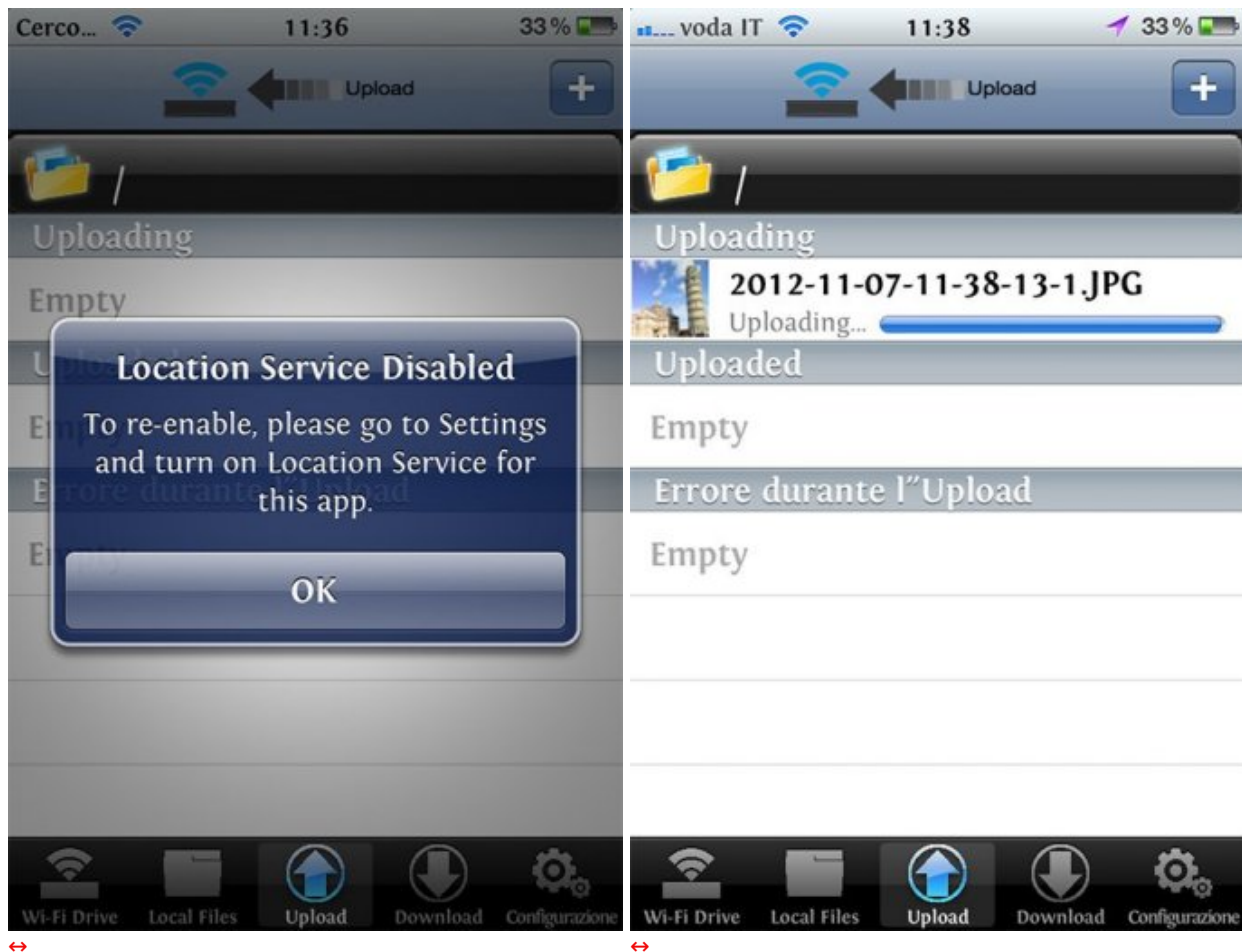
Cerco... 11:36 33%

Upload

+

/

Uploading

Empty

Upl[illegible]

Em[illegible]

E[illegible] durante l"Upload

Em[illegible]

Location Service Disabled

To re-enable, please go to Settings and turn on Location Service for this app.

OK

Wi-Fi Drive Local Files Upload Download Configurazione

voda IT 11:38 33%

Upload

+

/

Uploading

2012-11-07-11-38-13-1.JPG

Uploading...

Uploaded

Empty

Errore durante l"Upload

Empty

Wi-Fi Drive Local Files Upload Download Configurazione